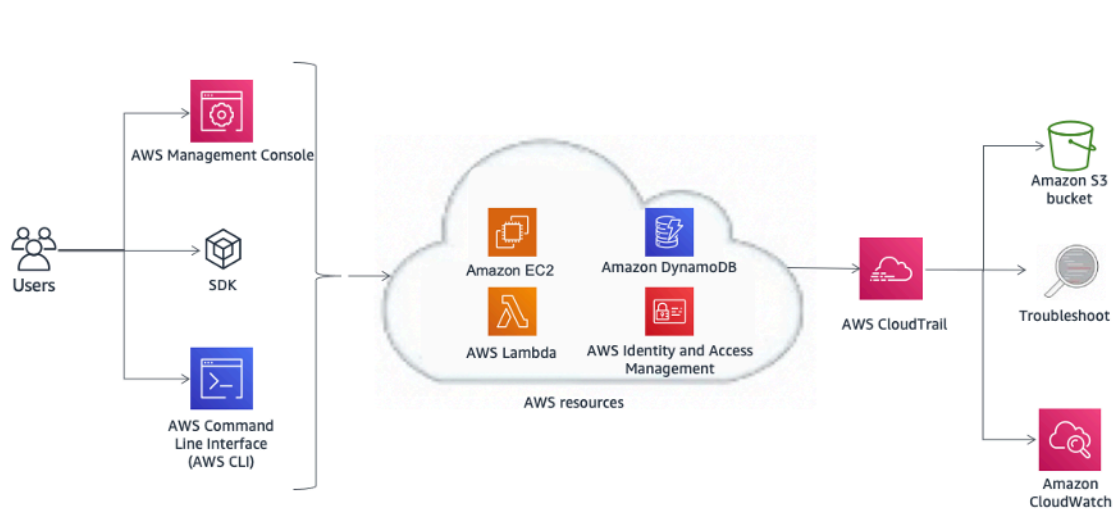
Users

AWS Management Console

SDK

AWS Command Line Interface (AWS CLI)

Amazon EC2

Amazon DynamoDB

AWS Lambda

AWS Identity and Access Management

AWS resources

AWS CloudTrail

Amazon S3 bucket

Troubleshoot

Amazon CloudWatch